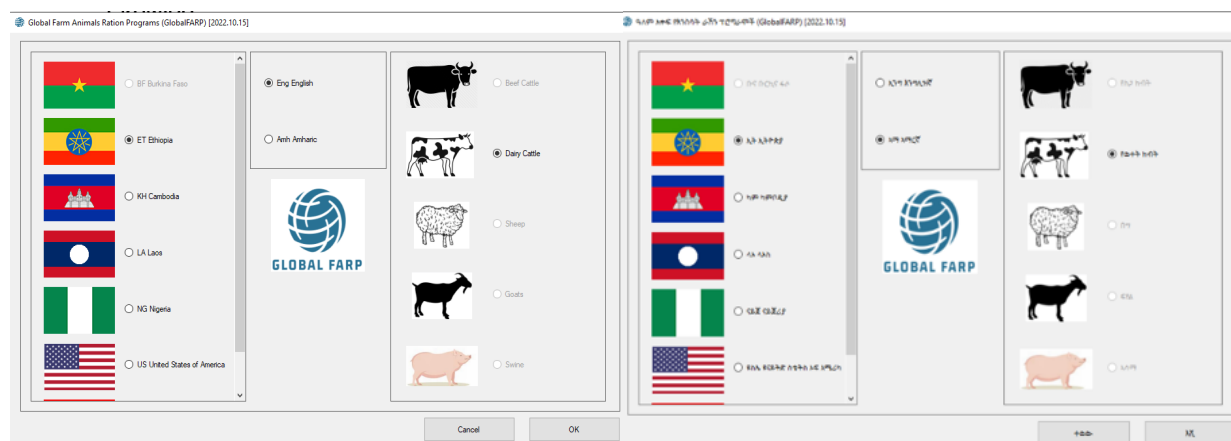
Global Farm Animals Ration Programs (GlobalFARP) [2022.10.15]

BF Burkina Faso
ET Ethiopia
KH Cambodia
LA Laos
NG Nigeria
US United States of America

Eng English
Amh Amharic

GLOBAL FARP

Beef Cattle
Dairy Cattle
Sheep
Goats
Swine

Cancel
OK

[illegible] (GlobalFARP) [2022.10.15]

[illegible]
ኢት ኢትዮጵያ
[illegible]
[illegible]
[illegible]
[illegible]

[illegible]
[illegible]

GLOBAL FARP

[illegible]
የወተት ከብት
በግ
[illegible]
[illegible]

ተወው
እሺ